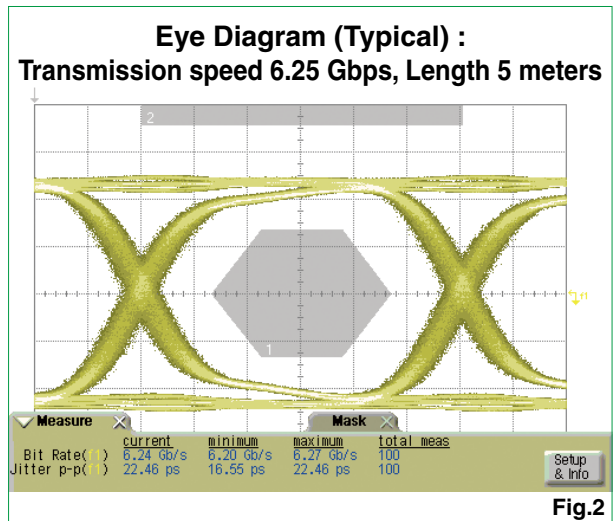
Eye Diagram (Typical) :
Transmission speed 6.25 Gbps, Length 5 meters

2

1

Measure

Mask

|  | current | minimum | maximum | total meas |
|---|---|---|---|---|
| Bit Rate(f1) | 6.24 Gb/s | 6.20 Gb/s | 6.27 Gb/s | 100 |
| Jitter p-p(f1) | 22.46 ps | 16.55 ps | 22.46 ps | 100 |

Setup & Info

Fig.2